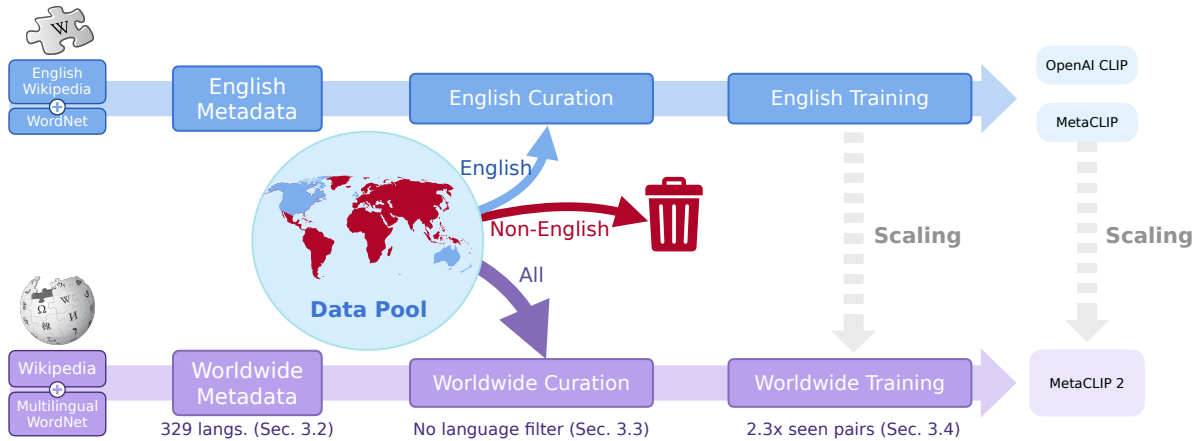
W

English Wikipedia

WordNet

English Metadata

English Curation

English Training

OpenAI CLIP

MetaCLIP

English

Non-English

All

Data Pool

Scaling

Scaling

Ω W

Wikipedia

Multilingual WordNet

Worldwide Metadata

Worldwide Curation

Worldwide Training

MetaCLIP 2

329 langs. (Sec. 3.2)

No language filter (Sec. 3.3)

2.3x seen pairs (Sec. 3.4)